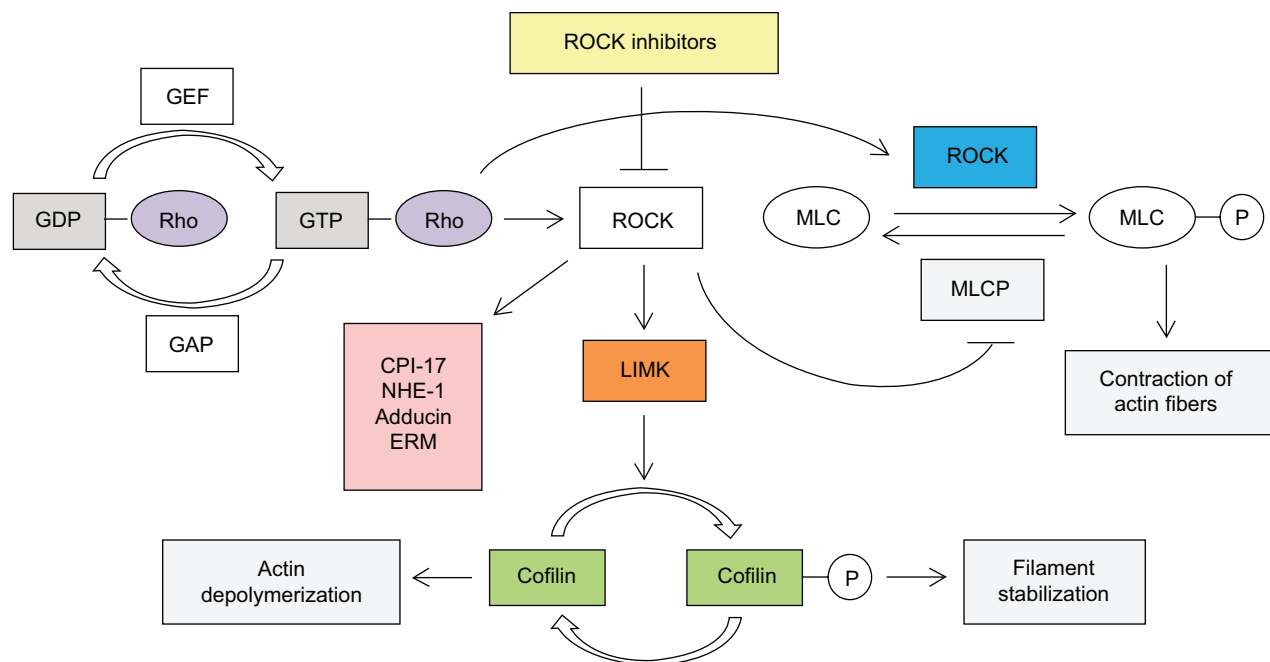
ROCK inhibitors

GEF

GDP

Rho

GTP

Rho

ROCK

ROCK

MLC

MLC

P

GAP

MLCP

CPI-17
NHE-1
Adducin
ERM

LIMK

Contraction of actin fibers

Actin depolymerization

Cofilin

Cofilin

P

Filament stabilization